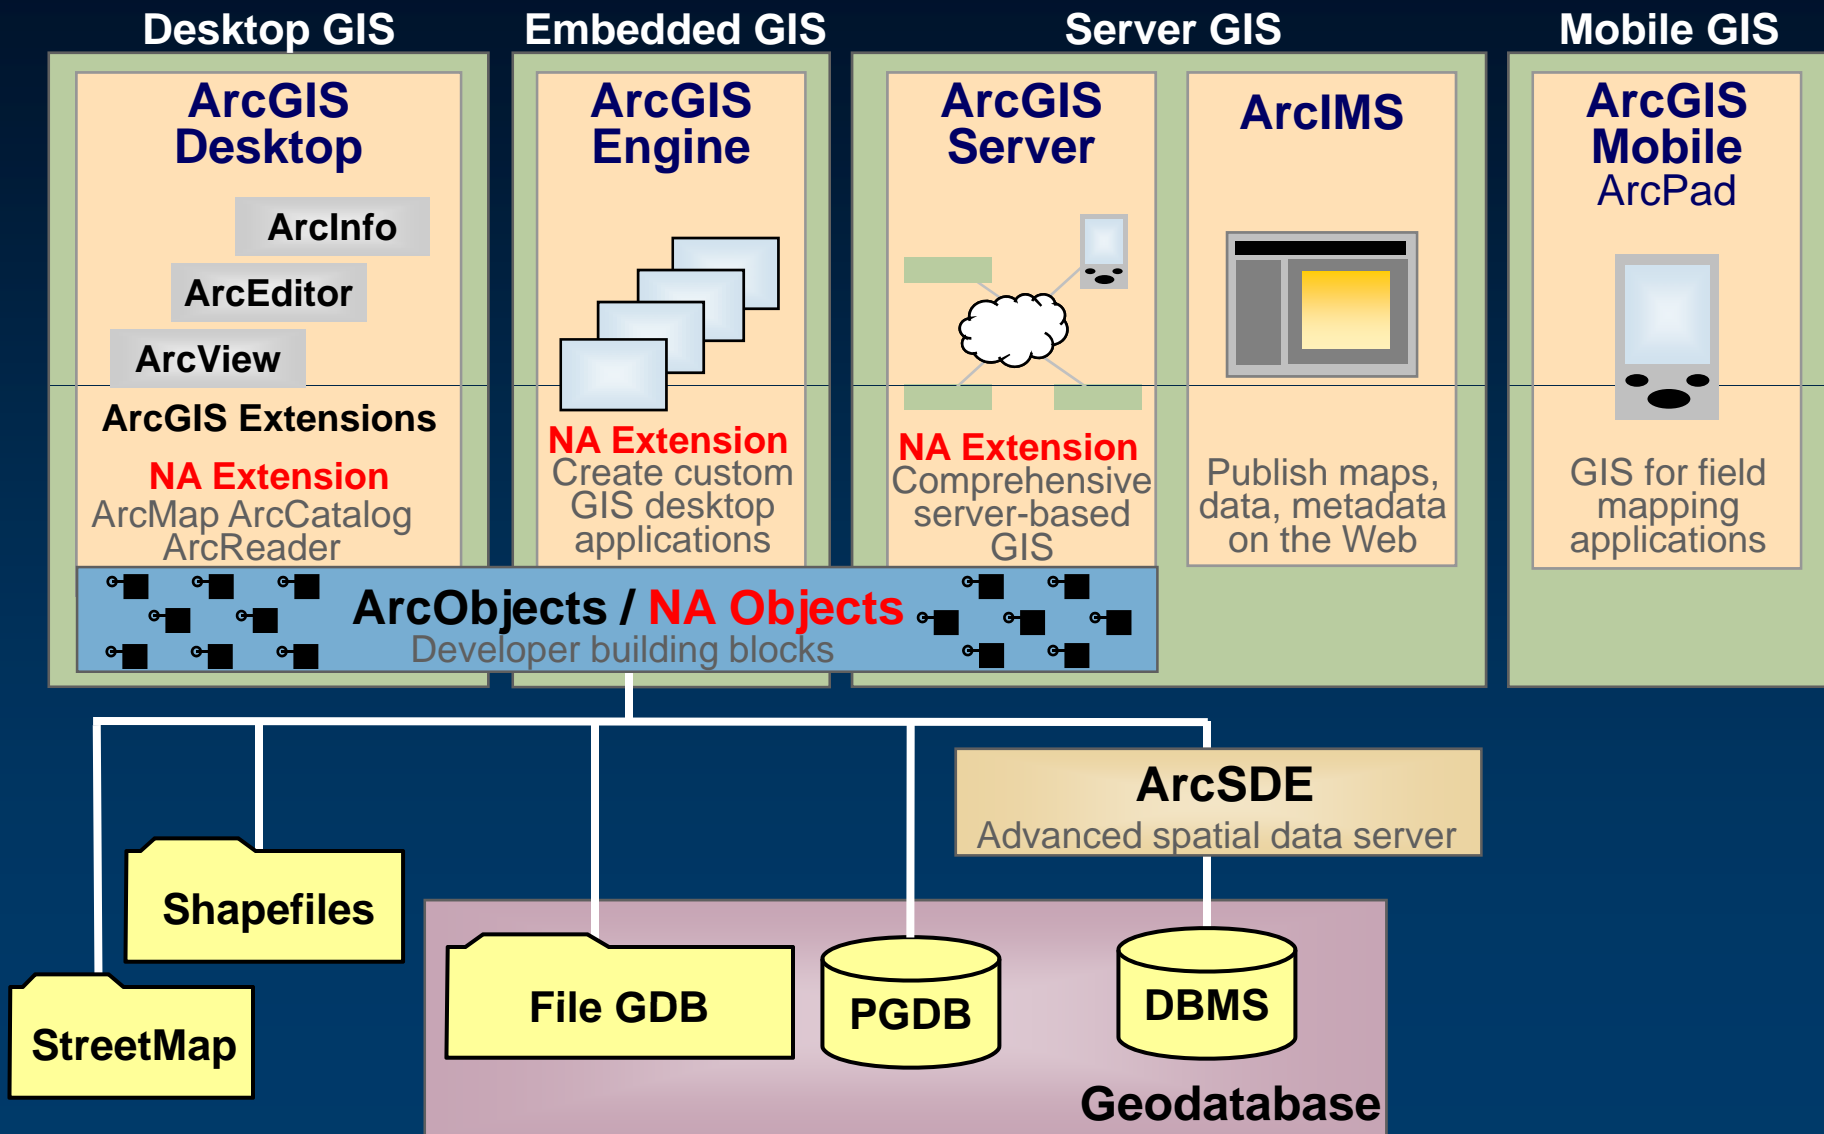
Desktop GIS

ArcGIS Desktop

ArcInfo

ArcEditor

ArcView

ArcGIS Extensions

NA Extension

ArcMap ArcCatalog ArcReader

Embedded GIS

ArcGIS Engine

NA Extension

Create custom GIS desktop applications

Server GIS

ArcGIS Server

NA Extension

Comprehensive server-based GIS

ArcIMS

Publish maps, data, metadata on the Web

Mobile GIS

ArcGIS Mobile

ArcPad

GIS for field mapping applications

ArcObjects / NA Objects

Developer building blocks

ArcSDE

Advanced spatial data server

Shapefiles

StreetMap

File GDB

PGDB

DBMS

Geodatabase